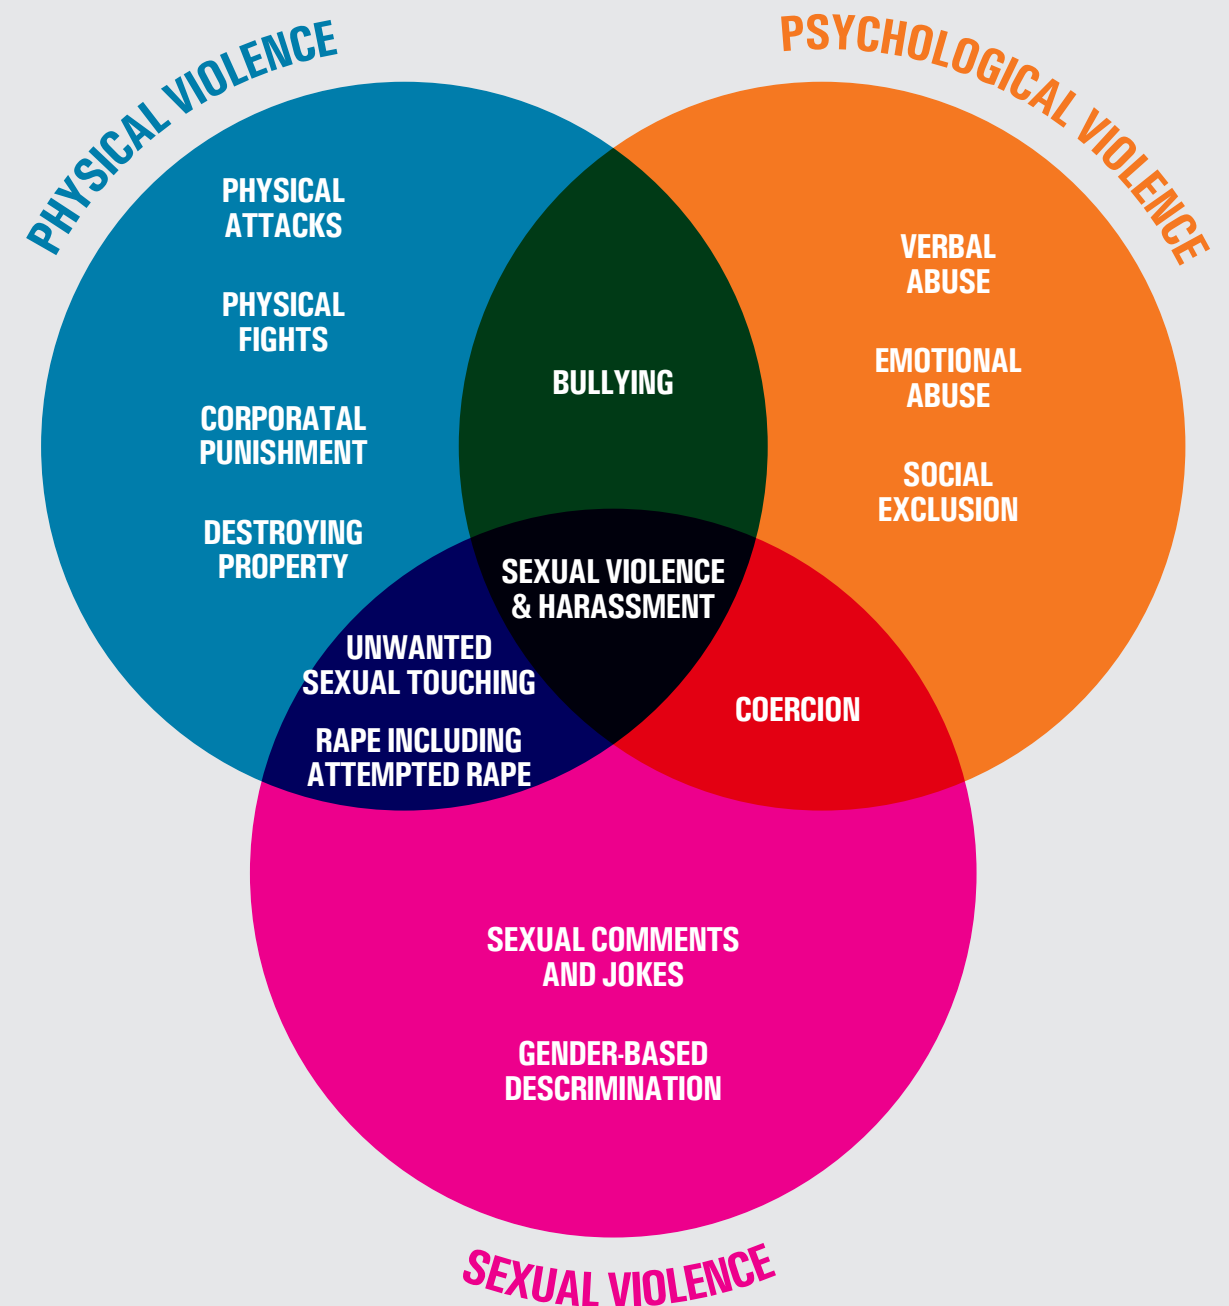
PHYSICAL VIOLENCE

PSYCHOLOGICAL VIOLENCE

PHYSICAL ATTACKS

PHYSICAL FIGHTS

CORPORATAL PUNISHMENT

DESTROYING PROPERTY

BULLYING

VERBAL ABUSE

EMOTIONAL ABUSE

SOCIAL EXCLUSION

SEXUAL VIOLENCE & HARASSMENT

UNWANTED SEXUAL TOUCHING

RAPE INCLUDING ATTEMPTED RAPE

COERCION

SEXUAL COMMENTS AND JOKES

GENDER-BASED DESCRIMINATION

SEXUAL VIOLENCE